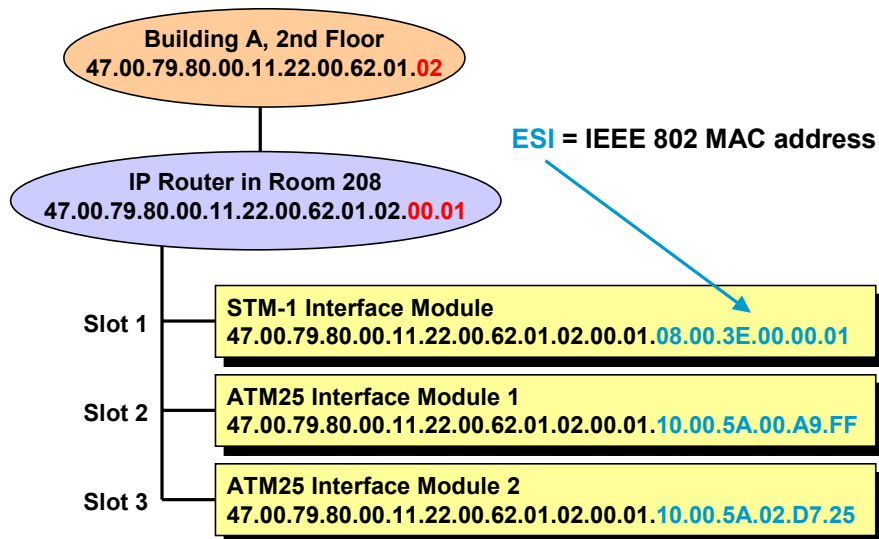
Building A, 2nd Floor
47.00.79.80.00.11.22.00.62.01.02

ESI = IEEE 802 MAC address

IP Router in Room 208
47.00.79.80.00.11.22.00.62.01.02.00.01

Slot 1

STM-1 Interface Module
47.00.79.80.00.11.22.00.62.01.02.00.01.08.00.3E.00.00.01

Slot 2

ATM25 Interface Module 1
47.00.79.80.00.11.22.00.62.01.02.00.01.10.00.5A.00.A9.FF

Slot 3

ATM25 Interface Module 2
47.00.79.80.00.11.22.00.62.01.02.00.01.10.00.5A.02.D7.25